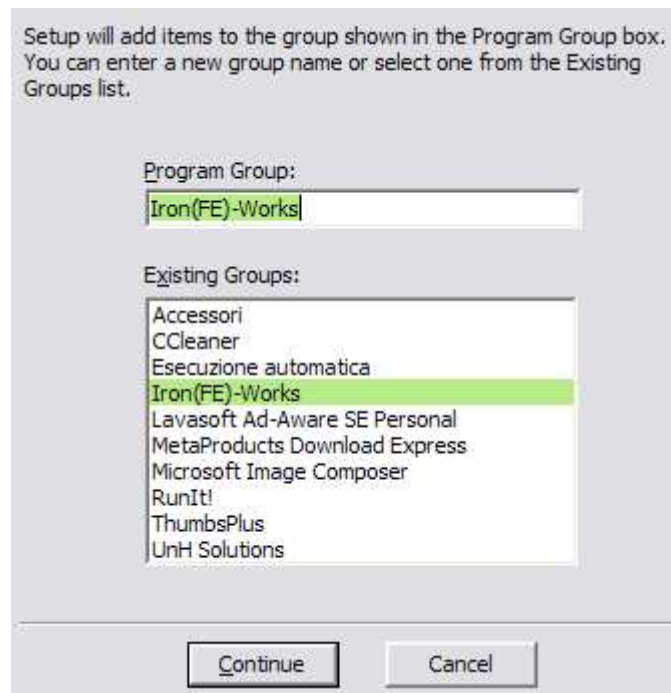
Setup will add items to the group shown in the Program Group box. You can enter a new group name or select one from the Existing Groups list.

Program Group:

Iron(FE)-Works

Existing Groups:

Accessori
CCleaner
Esecuzione automatica
Iron(FE)-Works
Lavasoft Ad-Aware SE Personal
MetaProducts Download Express
Microsoft Image Composer
RunIt!
ThumbsPlus
UnH Solutions

Continue

Cancel